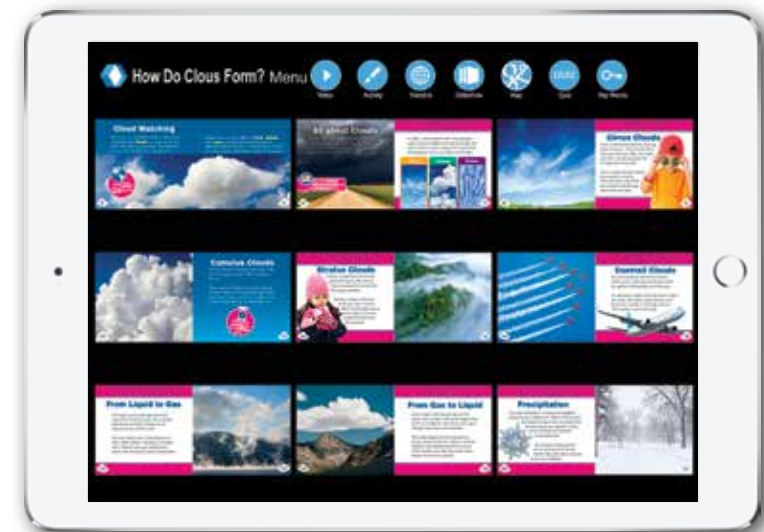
How Do Clous Form? Menu

Video

Activity

Website

Slideshow

Map

Quiz

Key Words

Cloud Watching

All about Clouds

Cirrus Clouds

Cumulus Clouds

Stratus Clouds

Contrail Clouds

From Liquid to Gas

From Gas to Liquid

Precipitation